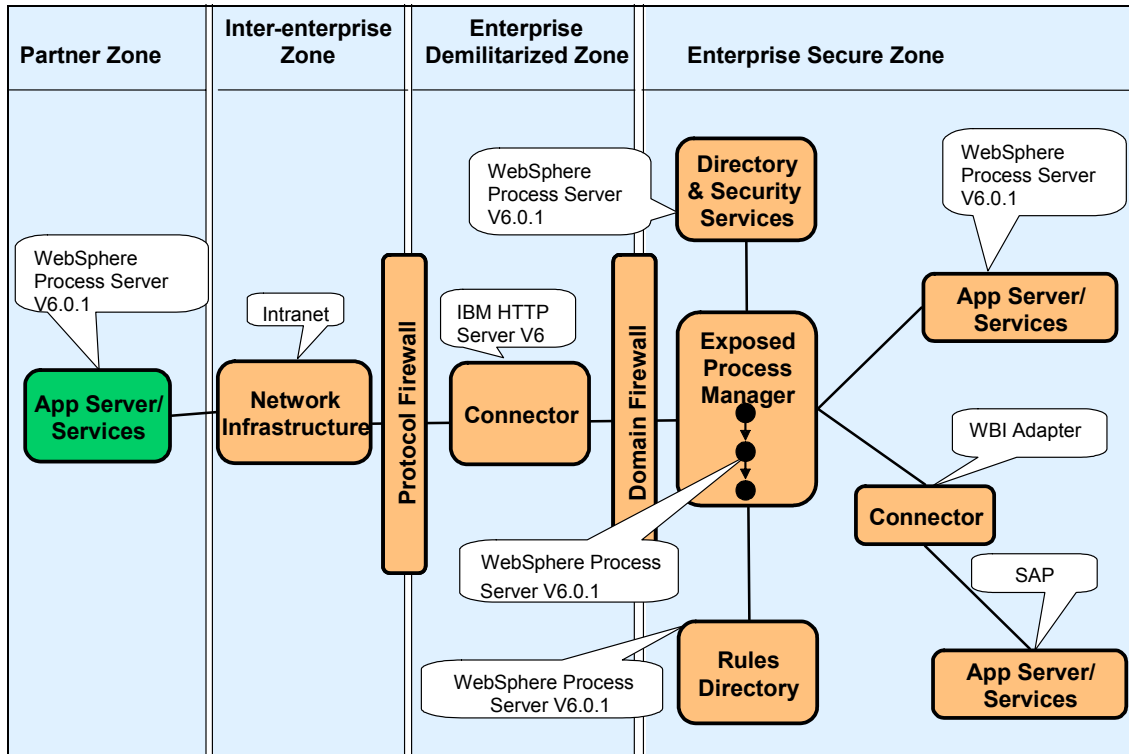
Partner Zone

Inter-enterprise Zone

Enterprise Demilitarized Zone

Enterprise Secure Zone

WebSphere Process Server V6.0.1

App Server/ Services

Intranet

Network Infrastructure

Protocol Firewall

IBM HTTP Server V6

Connector

Domain Firewall

WebSphere Process Server V6.0.1

Directory & Security Services

Exposed Process Manager

WebSphere Process Server V6.0.1

Rules Directory

WebSphere Process Server V6.0.1

WebSphere Process Server V6.0.1

App Server/ Services

WBI Adapter

Connector

SAP

App Server/ Services